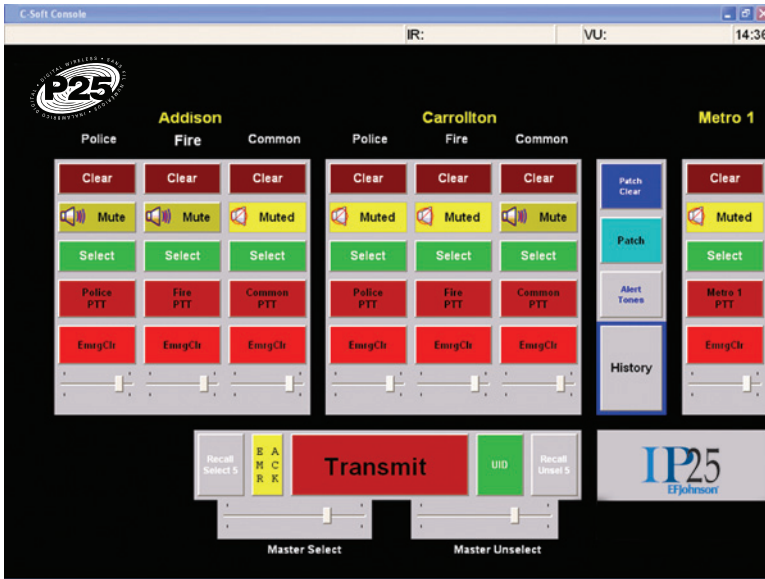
C-Soft Console

IR:

VU:

14:36

P25

DIGITAL WIRELESS

Addison

Police

Fire

Common

Clear

Clear

Clear

Mute

Mute

Muted

Select

Select

Select

Police PTT

Fire PTT

Common PTT

EmrgClr

EmrgClr

EmrgClr

Carrollton

Police

Fire

Common

Clear

Clear

Clear

Muted

Muted

Mute

Select

Select

Select

Police PTT

Fire PTT

Common PTT

EmrgClr

EmrgClr

EmrgClr

Patch Clear

Patch

Alert Tones

History

Metro 1

Clear

Muted

Select

Metro 1 PTT

EmrgClr

Recall Select 5

E M R

A C K

Transmit

UID

Recall Unsel 5

Master Select

Master Unselect

IP25

EFJohnson